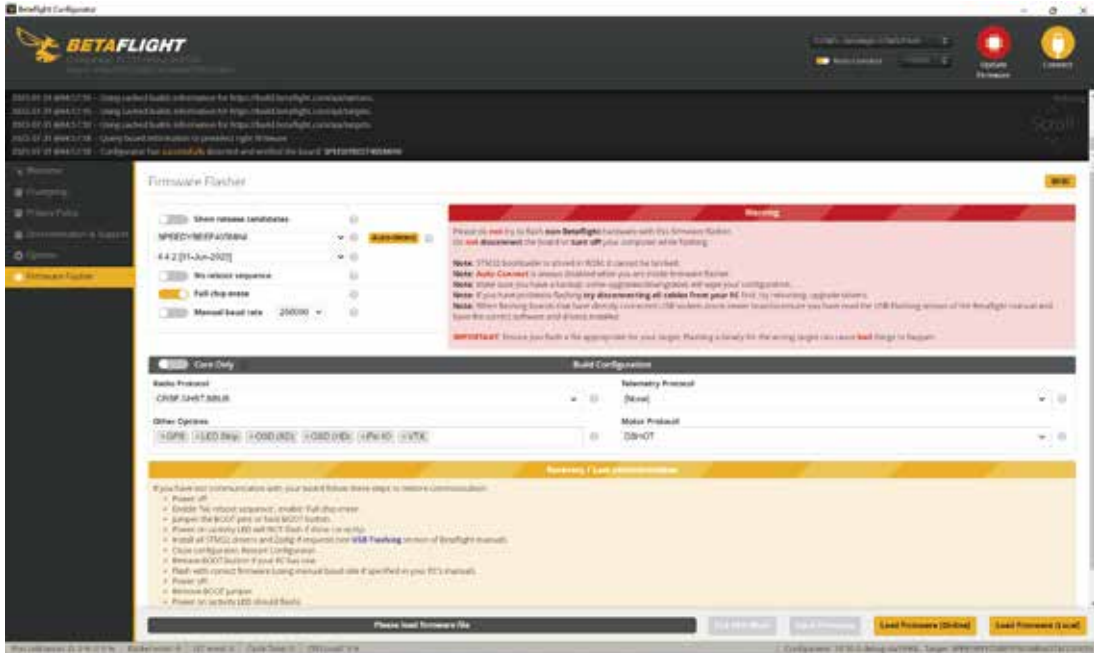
Betaflight Configurator

BETAFLIGHT

Update Firmware

Connect

Scroll

Welcome

Flashing

Privacy Policy

Documentation & Support

Options

Firmware Flasher

Firmware Flasher

WIKI

Show release candidates

SPEEDYBEEF405MINI

Auto-detect

4.4.2 [31-Jun-2023]

No reboot sequence

Full chip erase

Manual baud rate 256000

Warning

Please do not try to flash non-Betaflight hardware with this firmware flasher.
Do not disconnect the board or turn off your computer while flashing.

Note: STM32 bootloader is stored in ROM, it cannot be bricked.
Note: Auto-Connect is always disabled while you are inside firmware flasher.
Note: Make sure you have a backup; some upgrades/downgrades will wipe your configuration.
Note: If you have problems flashing try disconnecting all cables from your FC first, try rebooting, upgrade drivers.
Note: When flashing boards that have directly connected USB sockets (most newer boards) ensure you have read the USB Flashing section of the Betaflight manual and have the correct software and drivers installed

IMPORTANT: Ensure you flash a file appropriate for your target. Flashing a binary for the wrong target can cause bad things to happen.

Core Only

Build Configuration

Radio Protocol

CRSF, GHST, SBUS

Telemetry Protocol

[None]

Other Options

GPS LED Strip OSD (SD) OSD (HD) Pin IO VTX

Motor Protocol

DSHOT

Recovery / Lost communication

If you have lost communication with your board follow these steps to restore communication:
Power off
Enable 'No reboot sequence', enable 'Full chip erase'.
Jumper the BOOT pins or hold BOOT button.
Power on (activity LED will NOT flash if done correctly).
Install all STM32 drivers and Zadig if required (see USB Flashing section of Betaflight manual).
Close configurator, Restart Configurator.
Release BOOT button if your FC has one.
Flash with correct firmware (using manual baud rate if specified in your FC's manual).
Power off.
Remove BOOT jumper.
Power on (activity LED should flash).

Please load firmware file

Flash Firmware

Load Firmware [Online]

Load Firmware [Local]